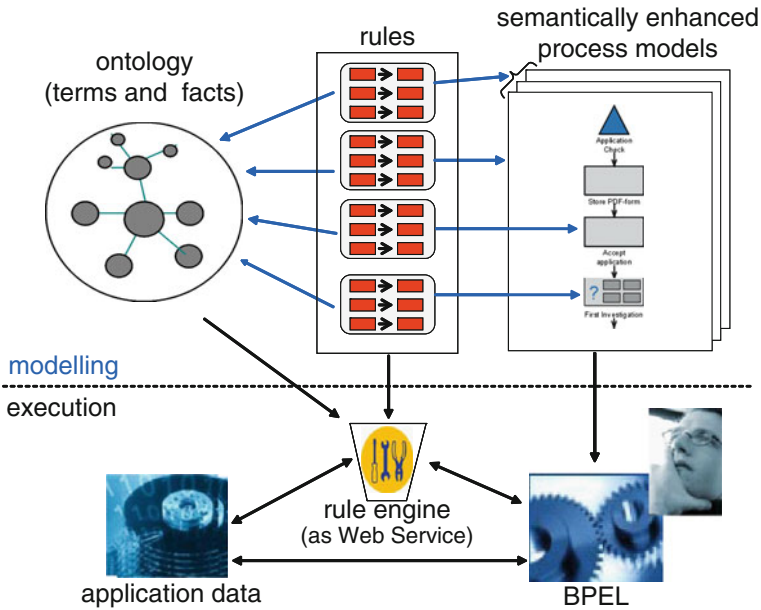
rules

semantically enhanced process models

ontology (terms and facts)

Application Check

Store PDF-form

Accept application

?

First Investigation

modelling

execution

rule engine (as Web Service)

application data

BPEL